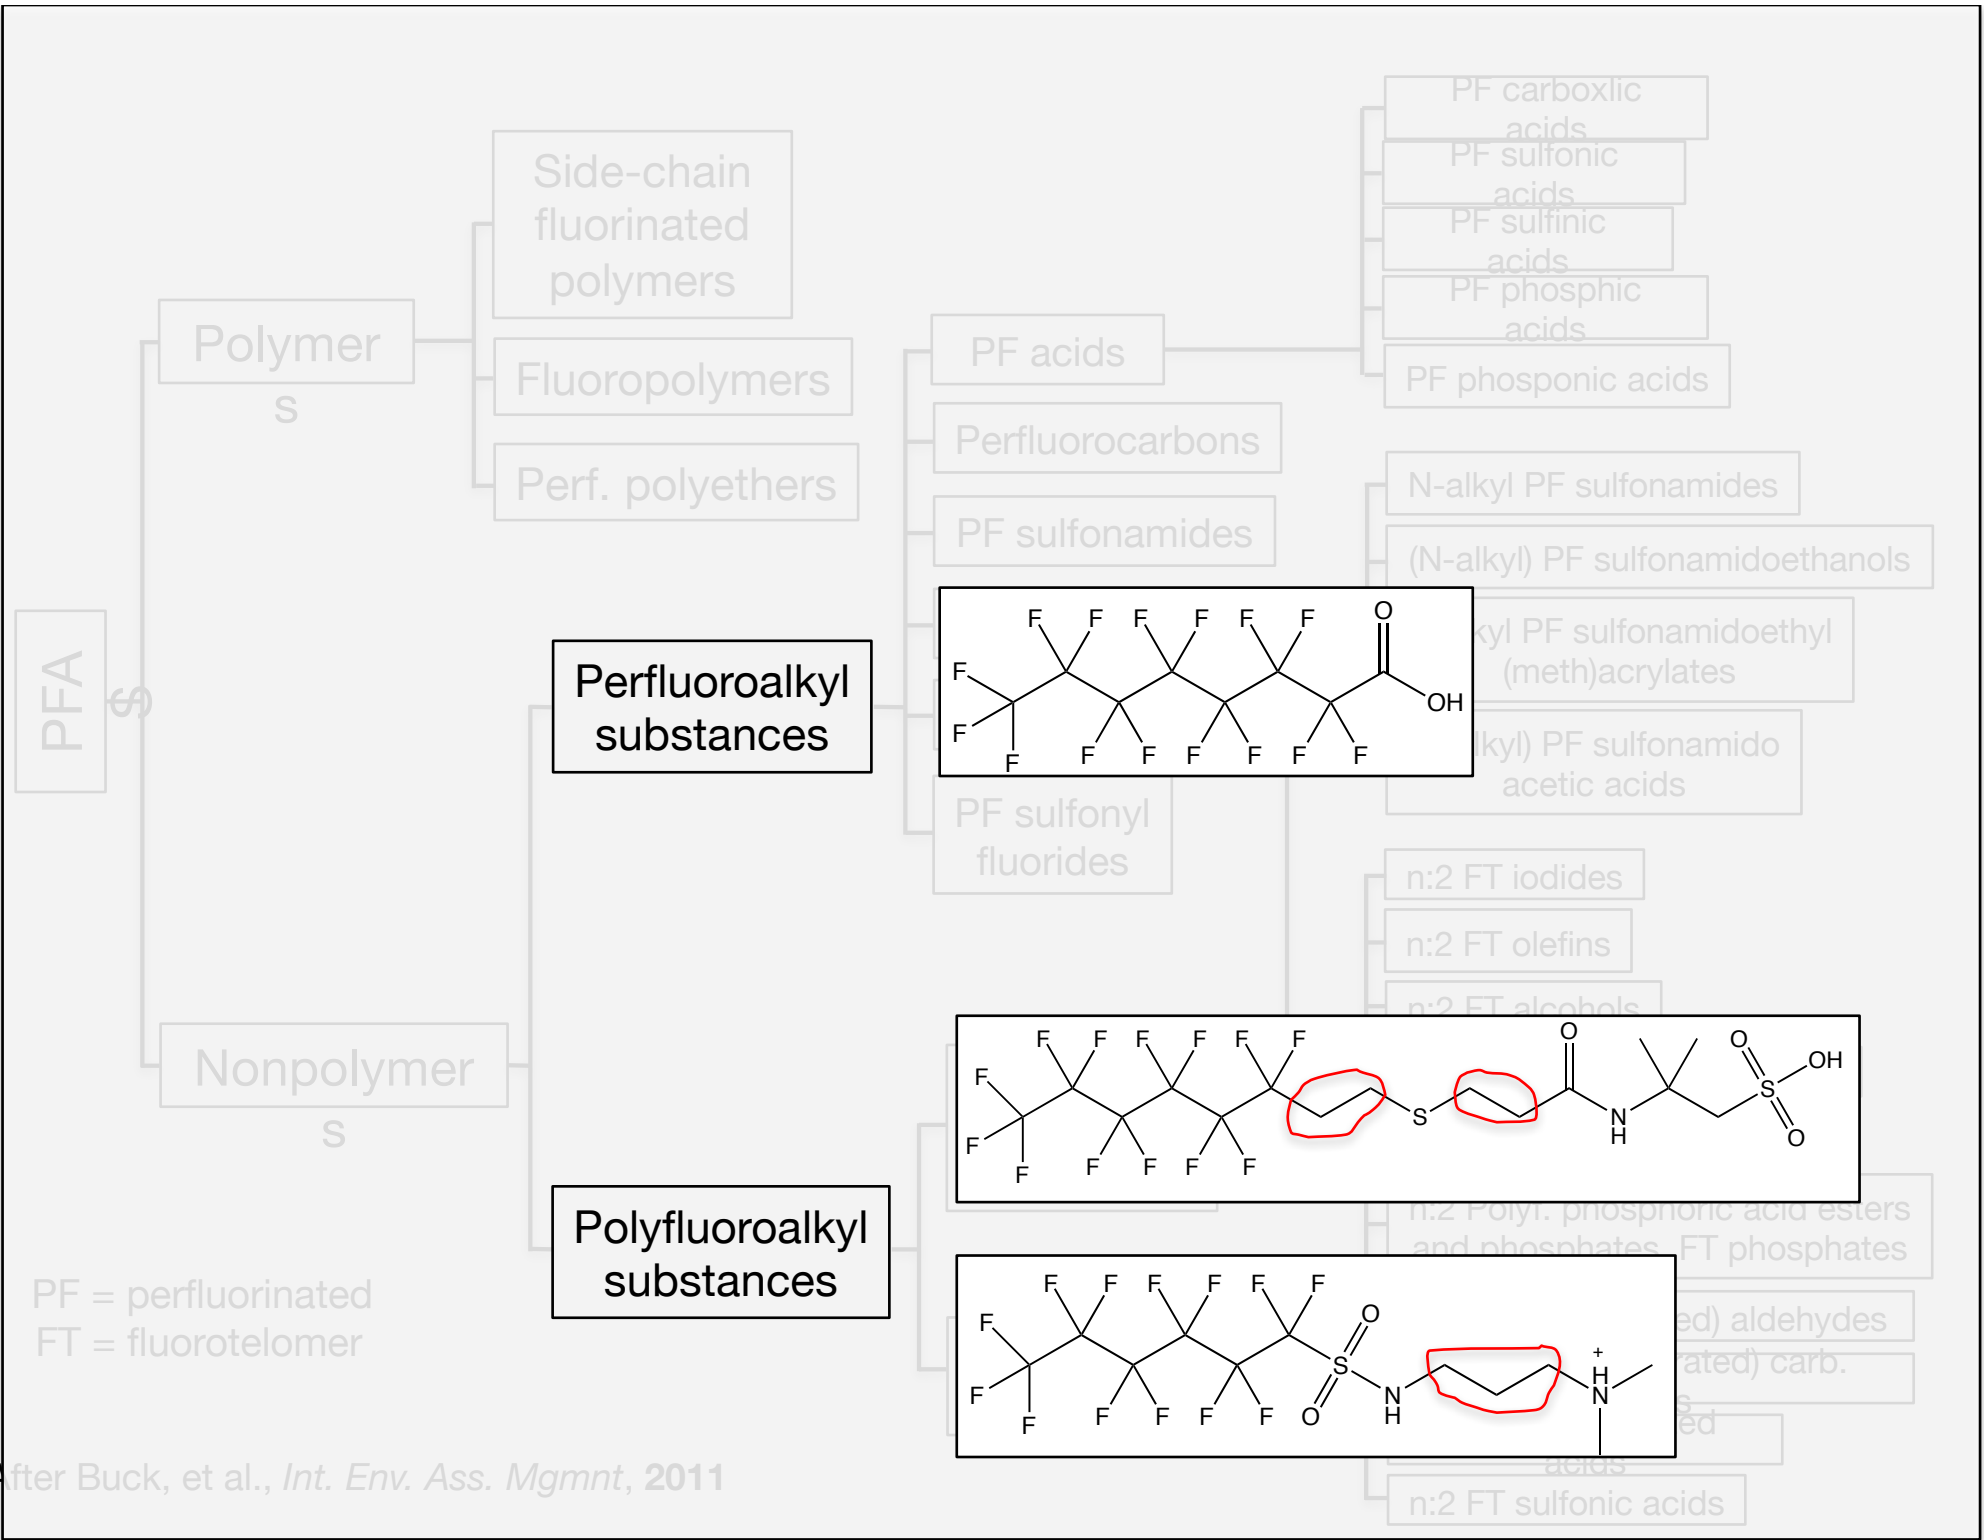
PFAS

Polymers

Side-chain fluorinated polymers

Fluoropolymers

Perf. polyethers

Nonpolymers

Perfluoroalkyl substances

Polyfluoroalkyl substances

PF acids

Perfluorocarbons

PF sulfonamides

PF sulfonyl fluorides

PF carboxlic acids

PF sulfonic acids

PF sulfinic acids

PF phosphic acids

PF phosponic acids

N-alkyl PF sulfonamides

(N-alkyl) PF sulfonamidoethanols

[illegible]kyl PF sulfonamidoethyl (meth)acrylates

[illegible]lkyl) PF sulfonamido acetic acids

n:2 FT iodides

n:2 FT olefins

n:2 FT alcohols

n:2 Polyf. phosphoric acid esters and phosphates, FT phosphates

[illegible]ed) aldehydes

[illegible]ated) carb.

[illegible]ed acids

n:2 FT sulfonic acids

F F F F F F O F F OH F F F F F F F

F F F F F F F F S O N H O O S OH F F F F F

F F F F F F F F O S N H H N + F F F F O

PF = perfluorinated
FT = fluorotelomer

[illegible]fter Buck, et al., *Int. Env. Ass. Mgmnt*, **2011**